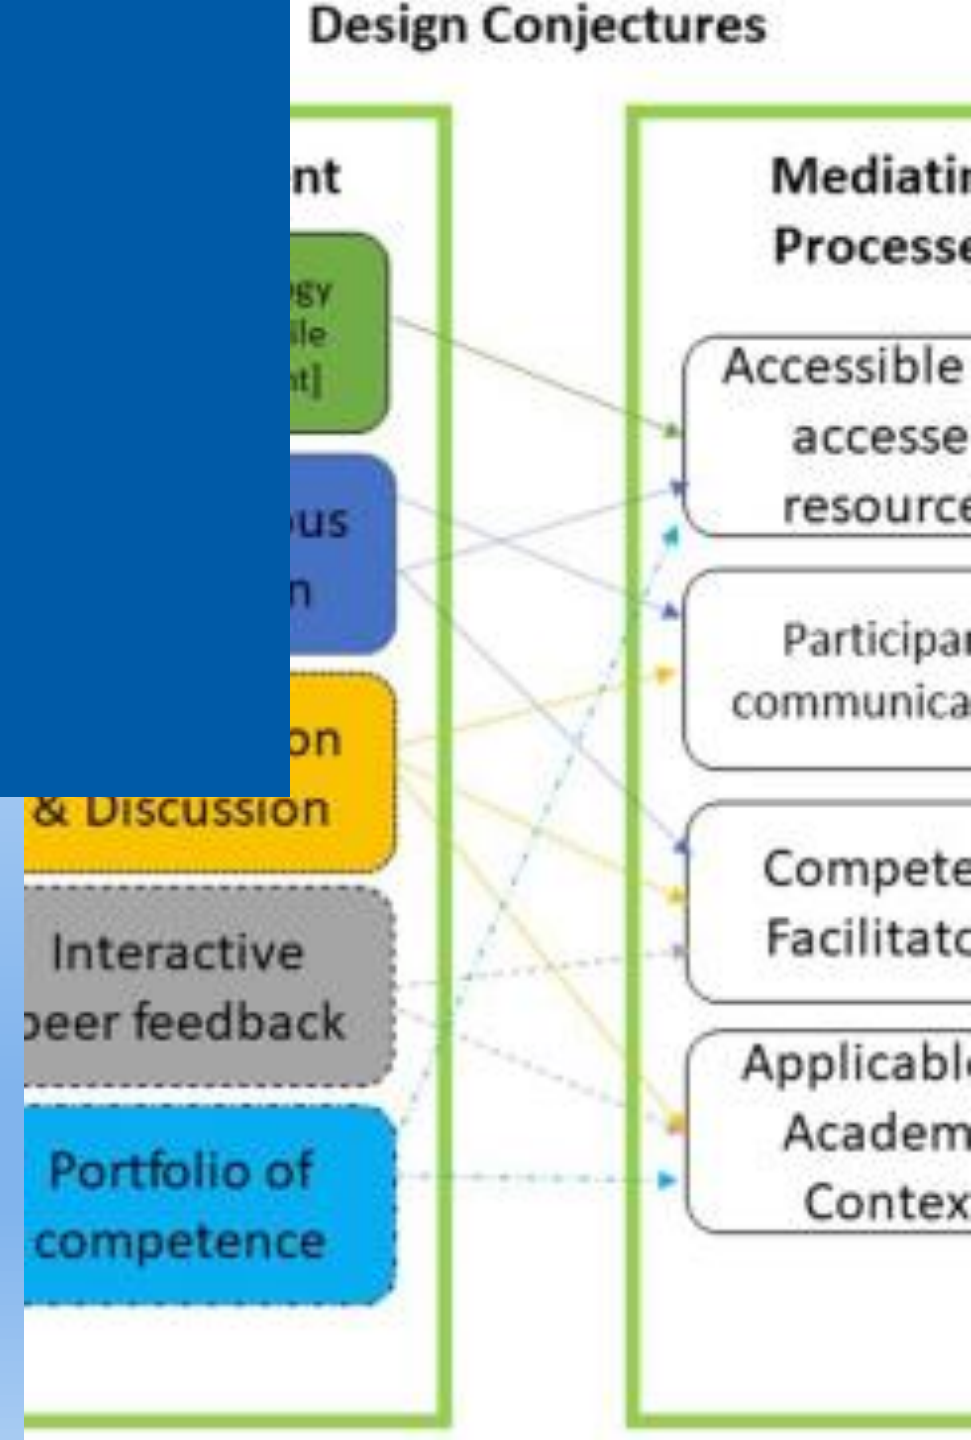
Design Conjectures

nt

gy
ile
nt]

us
n

on
& Discussion

Interactive
peer feedback

Portfolio of
competence

Mediatin
Processe

Accessible
accesse
resource

Participar
communica

Compete
Facilitato

Applicabl
Academ
Contex